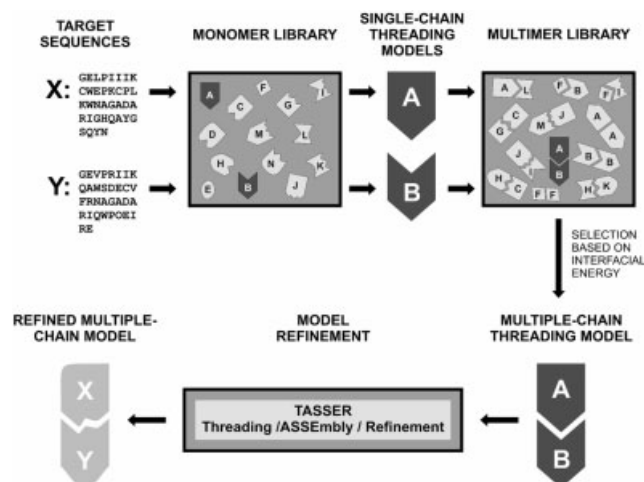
TARGET SEQUENCES

MONOMER LIBRARY

SINGLE-CHAIN THREADING MODELS

MULTIMER LIBRARY

X: GELPIIIK CWEPKCPL KWNAGADA RIGHQAYG SQYN

Y: GEVPRIIK QAMSDECV FRNAGADA RIQWPOEI RE

A C F G I D M L H N K E B J

A

B

A L F B F I G C M J A A J A B B H C F F H K

SELECTION BASED ON INTERFACIAL ENERGY

REFINED MULTIPLE-CHAIN MODEL

MODEL REFINEMENT

MULTIPLE-CHAIN THREADING MODEL

X

Y

TASSER
Threading /ASSEmbly / Refinement

A

B